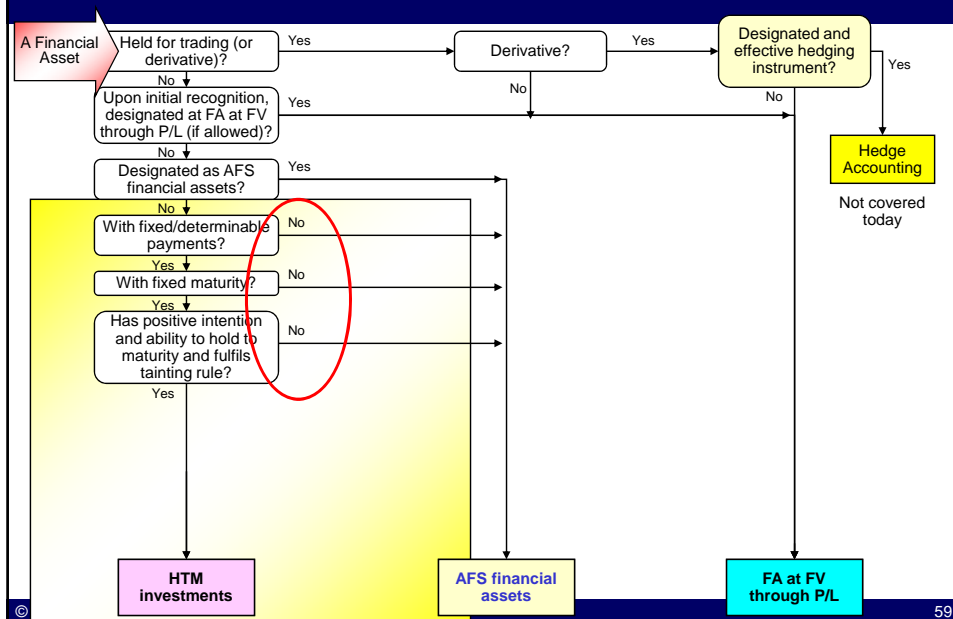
A Financial Asset

Held for trading (or derivative)?

Yes

Derivative?

Yes

Designated and effective hedging instrument?

Yes

Hedge Accounting

Not covered today

No

No

No

Upon initial recognition, designated at FA at FV through P/L (if allowed)?

Yes

No

Designated as AFS financial assets?

Yes

No

With fixed/determinable payments?

No

Yes

With fixed maturity?

No

Yes

Has positive intention and ability to hold to maturity and fulfils tainting rule?

No

Yes

HTM investments

AFS financial assets

FA at FV through P/L

©

59